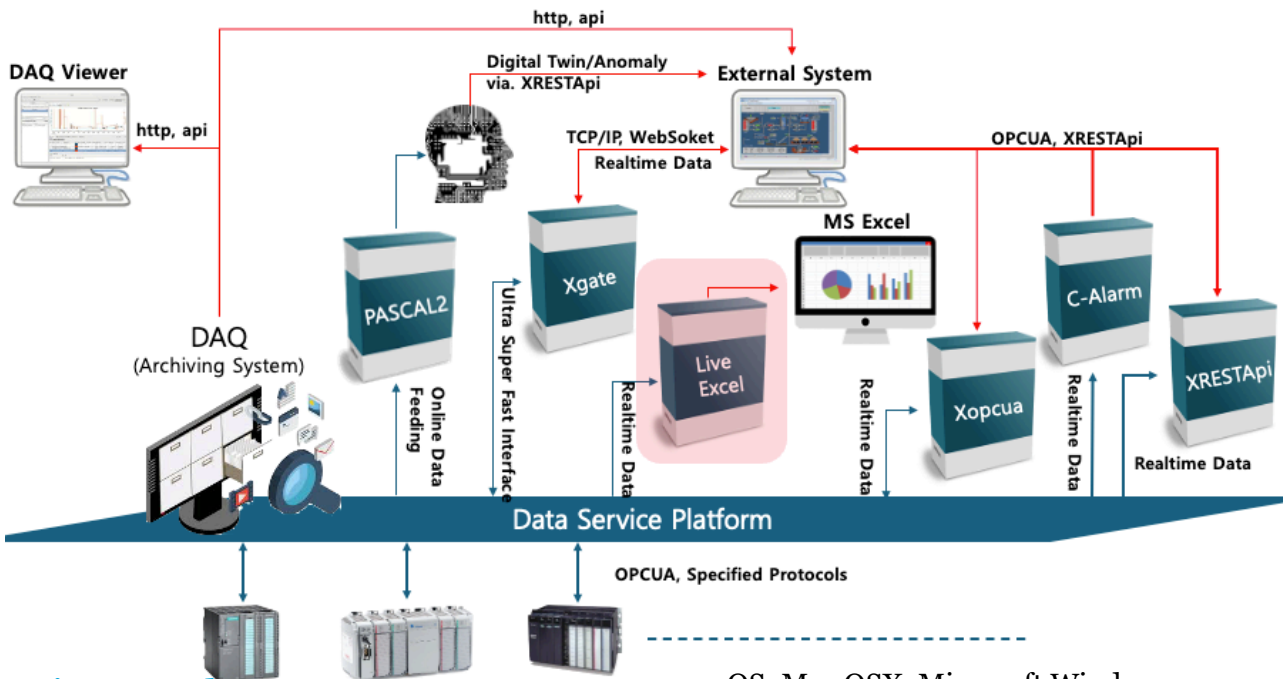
http, api

DAQ Viewer

http, api

Digital Twin/Anomaly via. XRESTApi

External System

TCP/IP, WebSoket

Realtime Data

OPCUA, XRESTApi

MS Excel

PASCAL2

Xgate

Live Excel

C-Alarm

XRESTApi

Xopcua

DAQ
(Archiving System)

Online Data Feeding

Ultra Super Fast Interface

Realtime Data

Realtime Data

Realtime Data

Realtime Data

Data Service Platform

OPCUA, Specified Protocols

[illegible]